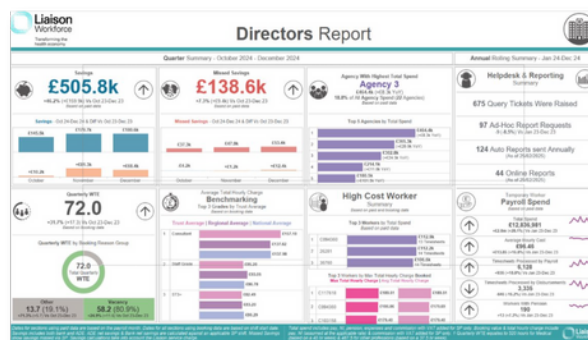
Liaison Workforce
Transforming the health economy

Directors Report

Quarter Summary - October 2024 - December 2024

Annual Rolling Summary - Jan 24-Dec 24

Savings
£505.8k

Missed Savings
£138.6k

Agency With Highest Total Spend
Agency 3

Helpdesk & Reporting
Summary

675 Query Tickets Were Raised

97 Ad-Hoc Report Requests

124 Auto Reports sent Annually

44 Online Reports

Quarterly WTE
72.0

Quarterly WTE by Booking Reason Group

72.0
Total Quarterly WTE

Other
13.7 (19.1%)

Vacancy
58.2 (80.9%)

Average Total Hourly Charge
Benchmarking

High Cost Worker
Summary

Payroll Spend

October
November
December